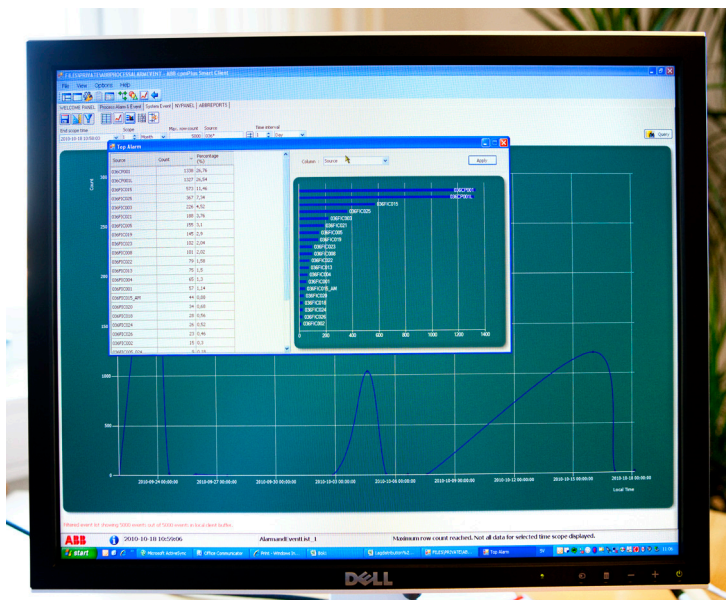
FILES/PRIVATE/ABBPROCESSALARMEVENT - ABB cpmPlus Smart Client

File View Options Help

WELCOME PANEL Process Alarm & Event System Event NYPANEL ABBREPORTS

End scope time 2010-10-18 10:59:00 Scope 1 Month Max. row count 5000 Source ICM* Time interval 1 Day

Open

Top Alarm

| Source | Count | Percentage (%) |
|---|---|---|
| 03WCP001 | 1230 | 26,76 |
| 03WCP001L | 1117 | 24,34 |
| 03XFIC019 | 573 | 11,46 |
| 03XFIC025 | 367 | 7,34 |
| 03XFIC003 | 226 | 4,52 |
| 03XFIC021 | 188 | 3,76 |
| 03XFIC005 | 155 | 3,1 |
| 03XFIC019 | 145 | 2,9 |
| 03XFIC023 | 102 | 2,04 |
| 03XFIC009 | 101 | 2,02 |
| 03XFIC022 | 79 | 1,58 |
| 03XFIC013 | 75 | 1,5 |
| 03XFIC004 | 65 | 1,3 |
| 03XFIC001 | 57 | 1,14 |
| 03XFIC019_AM | 44 | 0,88 |
| 03XFIC020 | 34 | 0,68 |
| 03XFIC018 | 28 | 0,56 |
| 03XFIC024 | 26 | 0,52 |
| 03XFIC026 | 23 | 0,46 |
| 03XFIC002 | 15 | 0,3 |

Column: Source Apply

03WCP001
03WCP001L
03XFIC019
03XFIC025
03XFIC003
03XFIC021
03XFIC005
03XFIC019
03XFIC023
03XFIC009
03XFIC022
03XFIC013
03XFIC004
03XFIC001
03XFIC019_AM
03XFIC020
03XFIC018
03XFIC024
03XFIC026
03XFIC002

0 200 400 600 800 1000 1200 1400

Count

1000

2010-09-24 00:00:00 2010-09-27 00:00:00 2010-09-30 00:00:00 2010-10-03 00:00:00 2010-10-06 00:00:00 2010-10-09 00:00:00 2010-10-12 00:00:00 2010-10-15 00:00:00 2010-10-18 00:00:00

Local Time

Filtered event list showing 5000 events out of 5000 events in local client buffer.

ABB 2010-10-18 10:59:06 AlarmandEventList_1 Maximum row count reached. Not all data for selected time scope displayed.

start Microsoft ActiveSync Office Communicator Print - Windows In... BGG LegitistributorNo2... FILES/PRIVATE/AB... Top Alarm SV 11:00

DELL